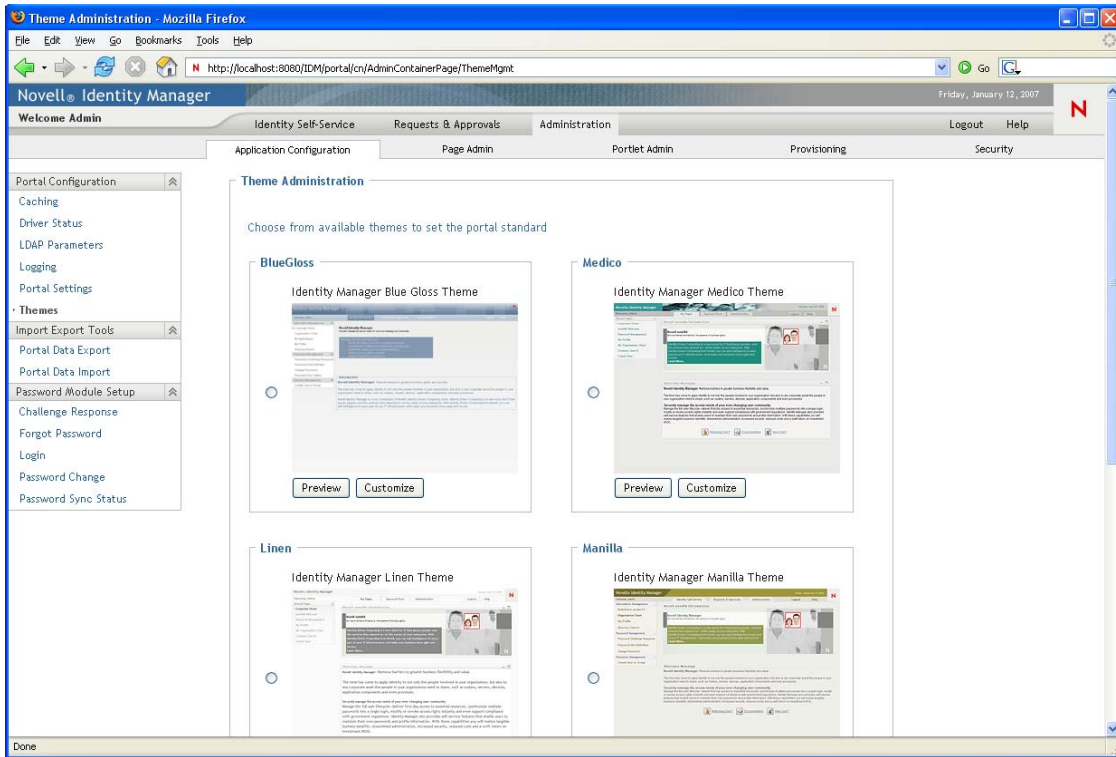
Theme Administration - Mozilla Firefox

File Edit View Go Bookmarks Tools Help

http://localhost:8080/IDM/portal/cn/AdminContainerPage/ThemeMgmt

Go

Novell® Identity Manager

Friday, January 12, 2007

N

Welcome Admin

Identity Self-Service Requests & Approvals Administration

Logout Help

Application Configuration Page Admin Portlet Admin Provisioning Security

Portal Configuration
Caching
Driver Status
LDAP Parameters
Logging
Portal Settings
Themes
Import Export Tools
Portal Data Export
Portal Data Import
Password Module Setup
Challenge Response
Forgot Password
Login
Password Change
Password Sync Status

Theme Administration

Choose from available themes to set the portal standard

BlueGloss

Identity Manager Blue Gloss Theme

Preview Customize

Medico

Identity Manager Medico Theme

Preview Customize

Linen

Identity Manager Linen Theme

Manilla

Identity Manager Manilla Theme

Done